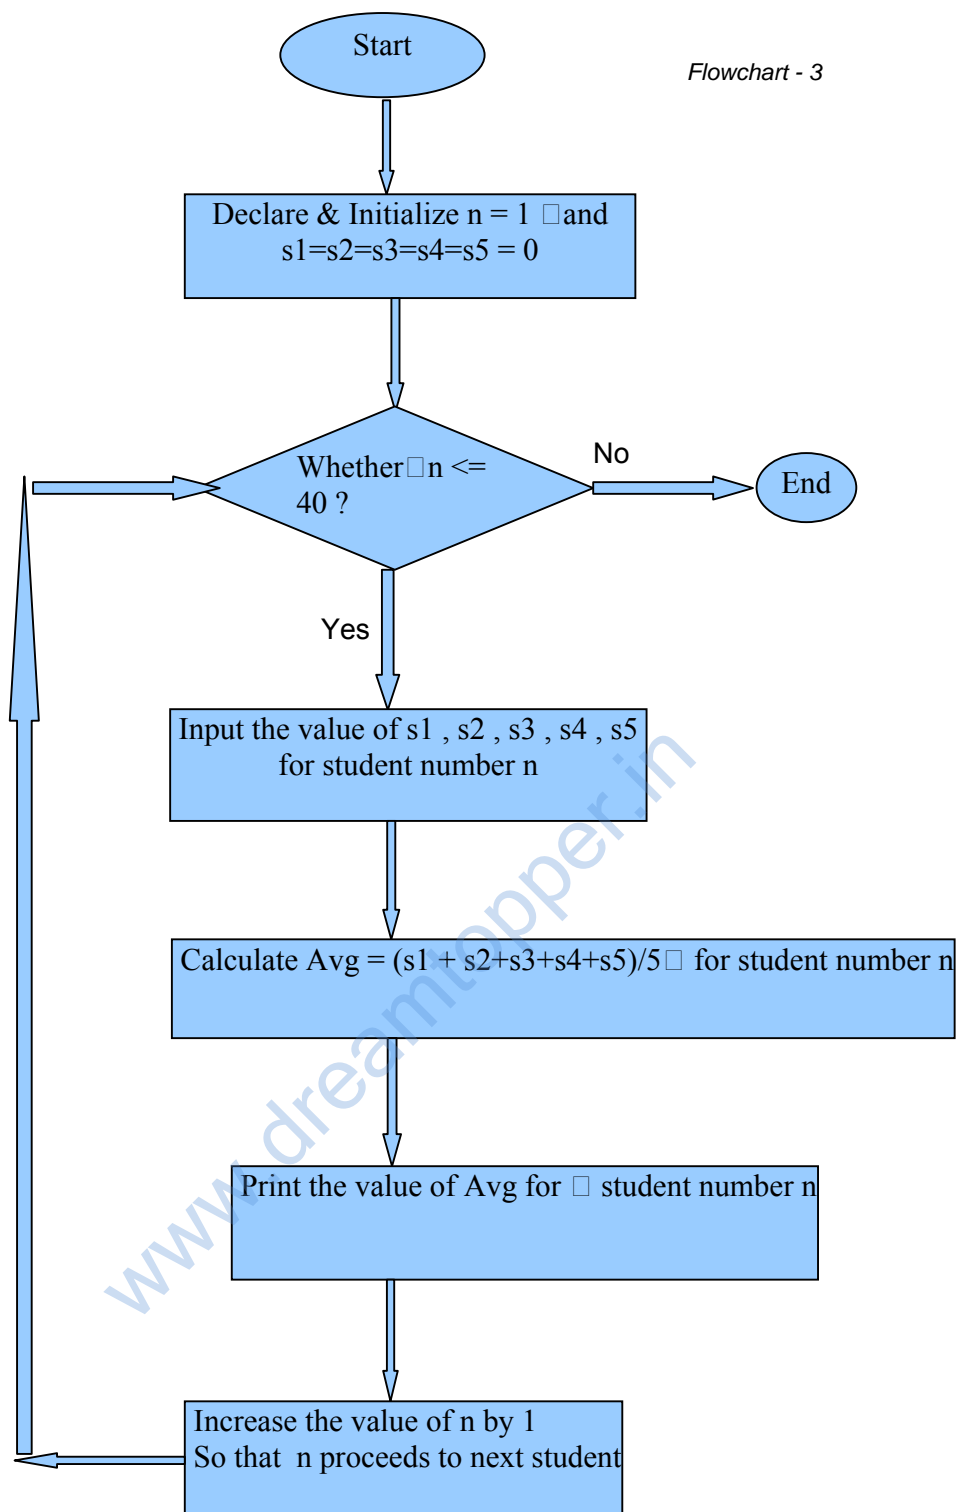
Start

Flowchart - 3

Declare & Initialize n = 1 □and s1=s2=s3=s4=s5 = 0

Whether□n <= 40 ?

No

End

Yes

Input the value of s1 , s2 , s3 , s4 , s5 for student number n

Calculate Avg = (s1 + s2+s3+s4+s5)/5□ for student number n

Print the value of Avg for □ student number n

Increase the value of n by 1
So that n proceeds to next student

www.dreamtopper.in